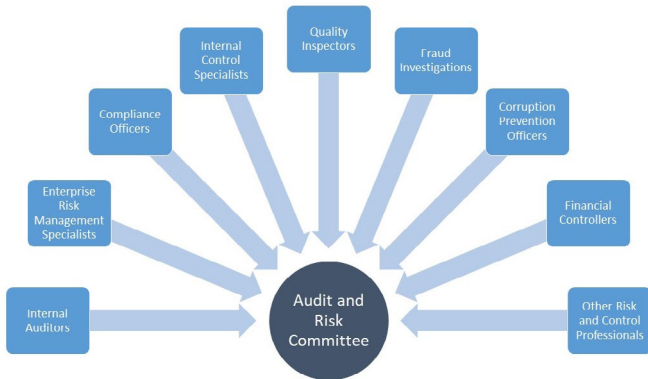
Quality Inspectors

Internal Control Specialists

Fraud Investigations

Compliance Officers

Corruption Prevention Officers

Enterprise Risk Management Specialists

Financial Controllers

Internal Auditors

Audit and Risk Committee

Other Risk and Control Professionals